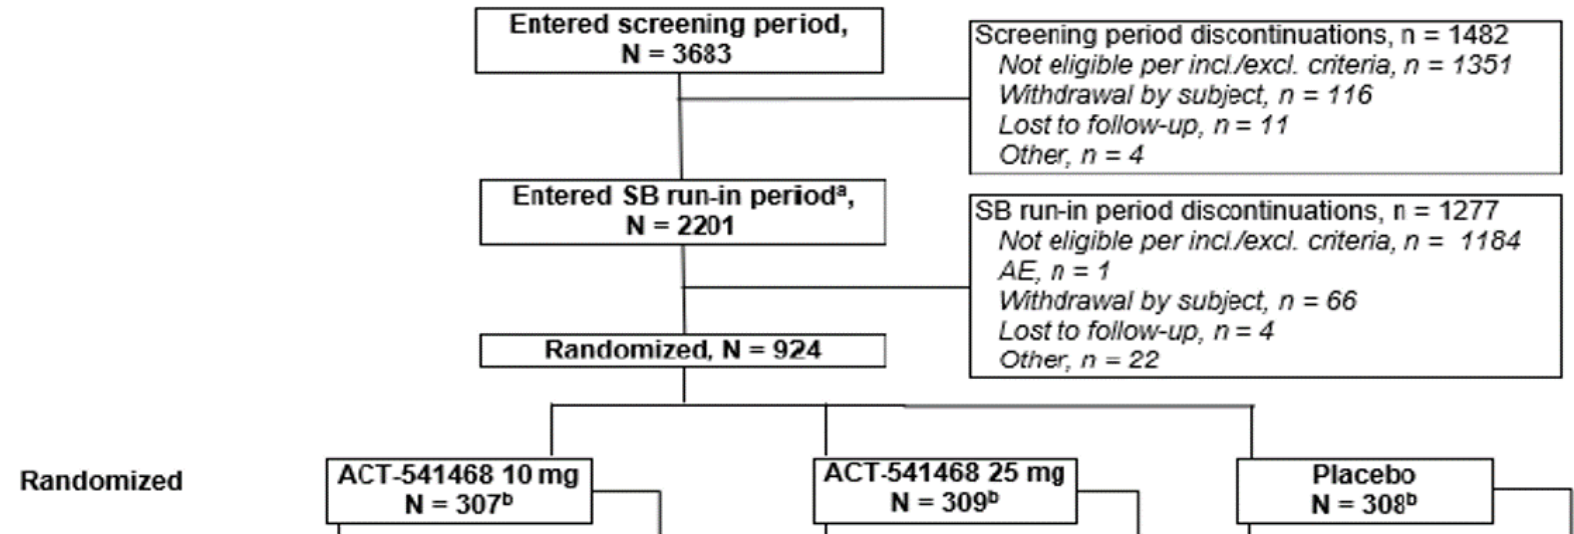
Entered screening period, N = 3683

Screening period discontinuations, n = 1482
Not eligible per incl./excl. criteria, n = 1351
Withdrawal by subject, n = 116
Lost to follow-up, n = 11
Other, n = 4

Entered SB run-in period$^{a}$, N = 2201

SB run-in period discontinuations, n = 1277
Not eligible per incl./excl. criteria, n = 1184
AE, n = 1
Withdrawal by subject, n = 66
Lost to follow-up, n = 4
Other, n = 22

Randomized, N = 924

Randomized

ACT-541468 10 mg
N = 307$^{b}$

ACT-541468 25 mg
N = 309$^{b}$

Placebo
N = 308$^{b}$